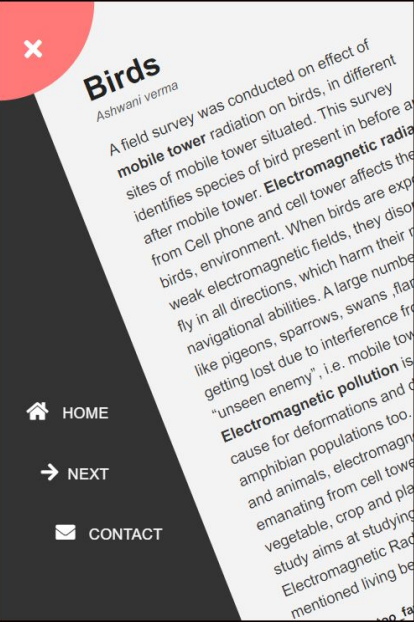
×

Birds

Ashwani verma

A field survey was conducted on effect of mobile tower radiation on birds, in different sites of mobile tower situated. This survey identifies species of bird present in before a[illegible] after mobile tower. Electromagnetic radia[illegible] from Cell phone and cell tower affects the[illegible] birds, environment. When birds are expo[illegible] weak electromagnetic fields, they disor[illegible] fly in all directions, which harm their n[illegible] navigational abilities. A large numbe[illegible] like pigeons, sparrows, swans ,flam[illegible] getting lost due to interference fro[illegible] "unseen enemy", i.e. mobile tow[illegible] Electromagnetic pollution is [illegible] cause for deformations and d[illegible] amphibian populations too. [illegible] and animals, electromagn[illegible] emanating from cell towe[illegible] vegetable, crop and pla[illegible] study aims at studying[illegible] Electromagnetic Rad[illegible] mentioned living be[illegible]

HOME

NEXT

CONTACT